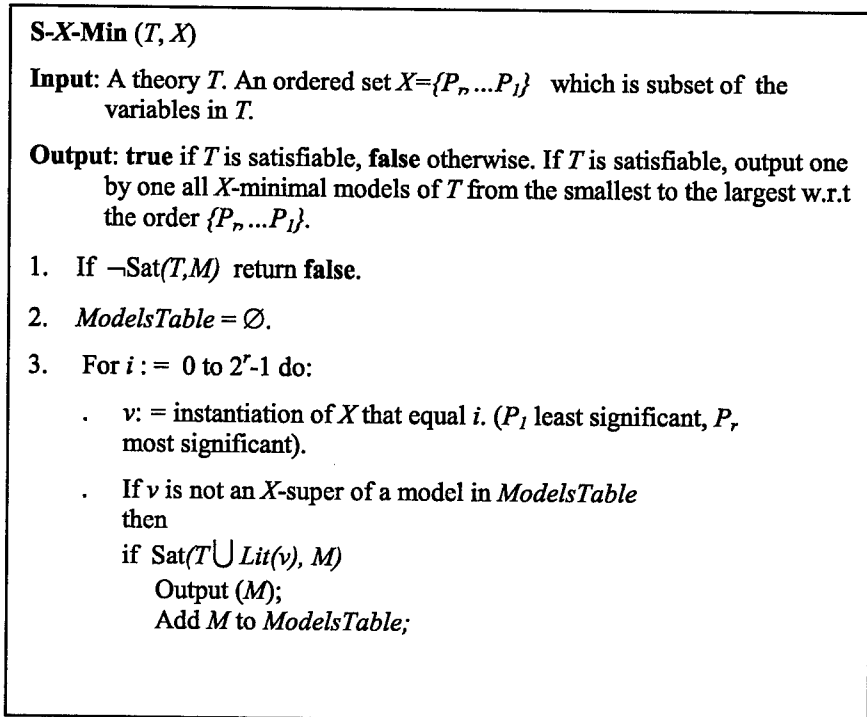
**S-X-Min** $(T, X)$

**Input**: A theory $T$. An ordered set $X=\{P_r, \ldots P_1\}$ which is subset of the variables in $T$.

**Output**: **true** if $T$ is satisfiable, **false** otherwise. If $T$ is satisfiable, output one by one all $X$-minimal models of $T$ from the smallest to the largest w.r.t the order $\{P_r, \ldots P_1\}$.

1. If $\neg$Sat$(T,M)$ return **false**.
2. $ModelsTable = \emptyset$.
3. For $i :=$ 0 to $2^r$-1 do:
 . $v$: = instantiation of $X$ that equal $i$. ($P_1$ least significant, $P_r$ most significant).
 . If $v$ is not an $X$-super of a model in $ModelsTable$ then
 if Sat$(T \bigcup Lit(v), M)$
 Output $(M)$;
 Add $M$ to $ModelsTable$;